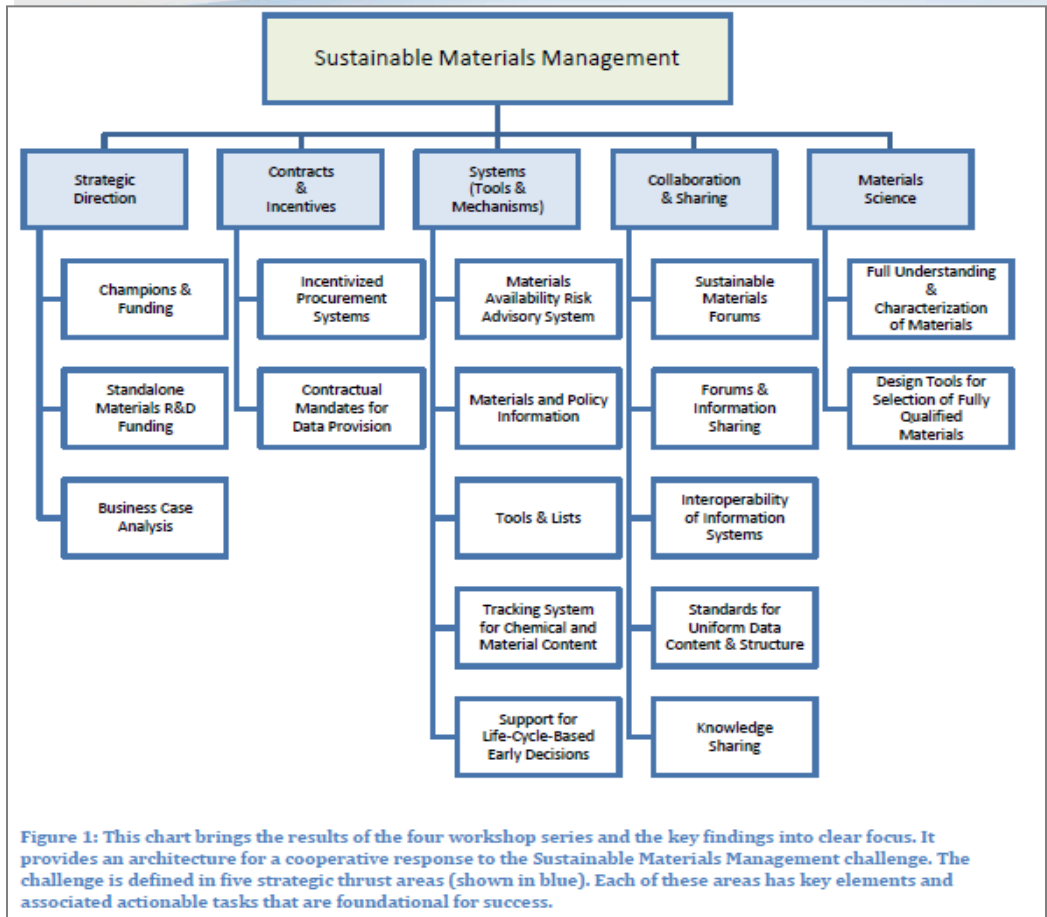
Sustainable Materials Management

Strategic Direction

Champions & Funding

Standalone Materials R&D Funding

Business Case Analysis

Contracts & Incentives

Incentivized Procurement Systems

Contractual Mandates for Data Provision

Systems (Tools & Mechanisms)

Materials Availability Risk Advisory System

Materials and Policy Information

Tools & Lists

Tracking System for Chemical and Material Content

Support for Life-Cycle-Based Early Decisions

Collaboration & Sharing

Sustainable Materials Forums

Forums & Information Sharing

Interoperability of Information Systems

Standards for Uniform Data Content & Structure

Knowledge Sharing

Materials Science

Full Understanding & Characterization of Materials

Design Tools for Selection of Fully Qualified Materials

Figure 1: This chart brings the results of the four workshop series and the key findings into clear focus. It provides an architecture for a cooperative response to the Sustainable Materials Management challenge. The challenge is defined in five strategic thrust areas (shown in blue). Each of these areas has key elements and associated actionable tasks that are foundational for success.